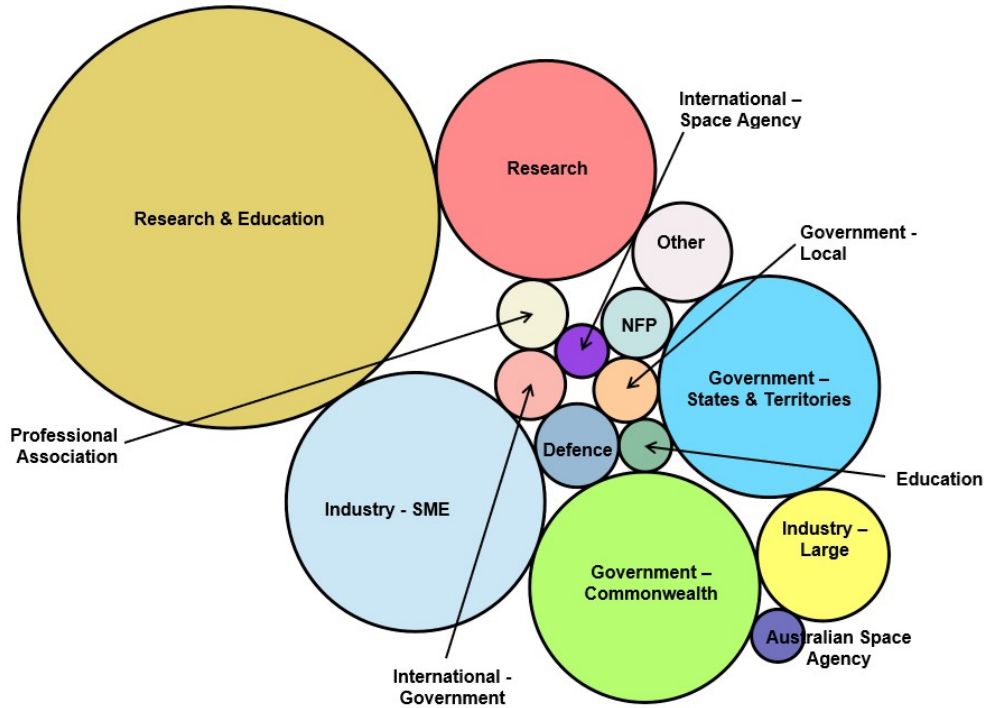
Research & Education

Research

International – Space Agency

Other

Government - Local

NFP

Government – States & Territories

Professional Association

Defence

Education

Industry - SME

Industry – Large

Government – Commonwealth

Australian Space Agency

International - Government